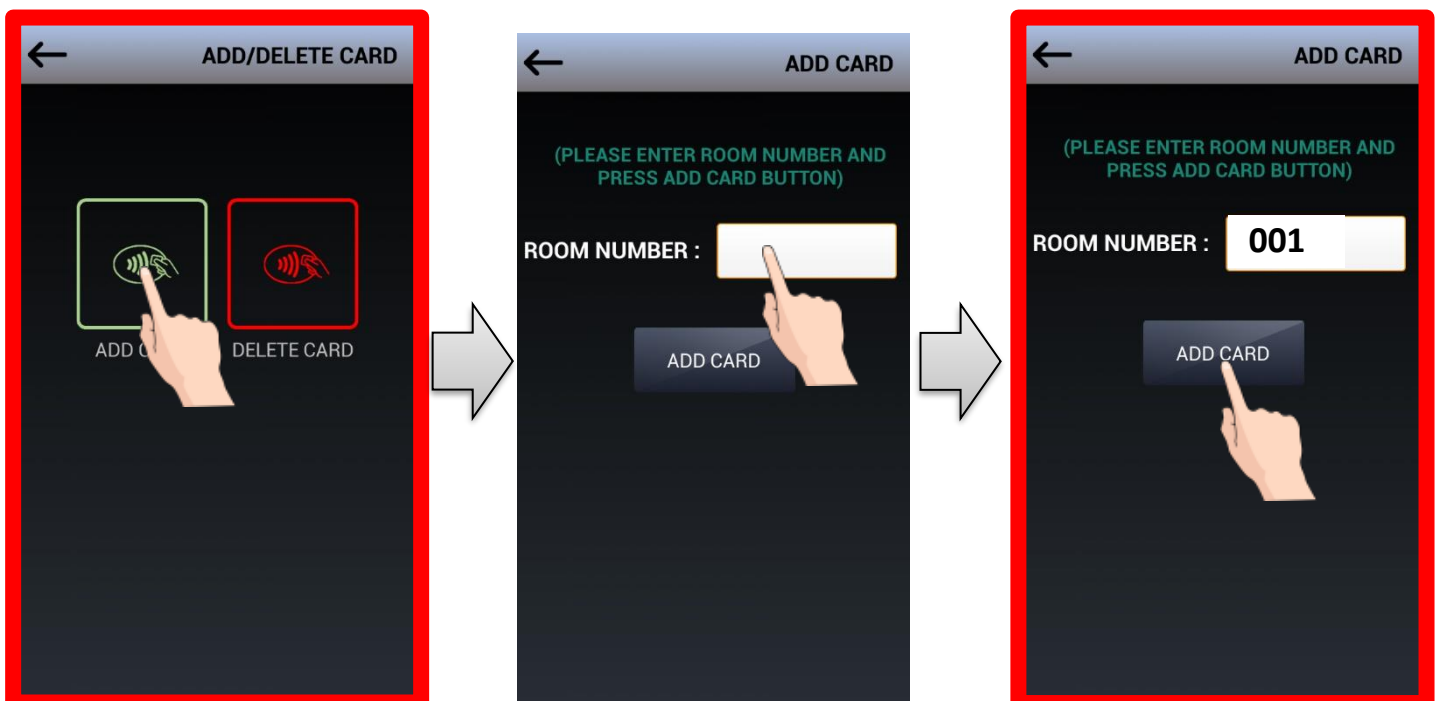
←
ADD/DELETE CARD

ADD C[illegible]
DELETE CARD

←
ADD CARD

(PLEASE ENTER ROOM NUMBER AND PRESS ADD CARD BUTTON)

ROOM NUMBER :

ADD CARD

←
ADD CARD

(PLEASE ENTER ROOM NUMBER AND PRESS ADD CARD BUTTON)

ROOM NUMBER : 001

ADD CARD